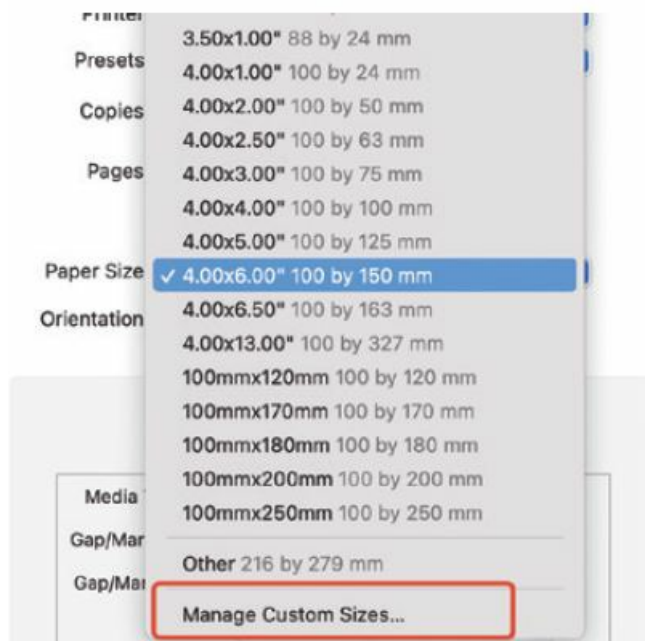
Printer
Presets
Copies
Pages
Paper Size
Orientation
Media
Gap/Mar
Gap/Mar

3.50x1.00" 88 by 24 mm
4.00x1.00" 100 by 24 mm
4.00x2.00" 100 by 50 mm
4.00x2.50" 100 by 63 mm
4.00x3.00" 100 by 75 mm
4.00x4.00" 100 by 100 mm
4.00x5.00" 100 by 125 mm
✓ 4.00x6.00" 100 by 150 mm
4.00x6.50" 100 by 163 mm
4.00x13.00" 100 by 327 mm
100mmx120mm 100 by 120 mm
100mmx170mm 100 by 170 mm
100mmx180mm 100 by 180 mm
100mmx200mm 100 by 200 mm
100mmx250mm 100 by 250 mm
Other 216 by 279 mm
Manage Custom Sizes...